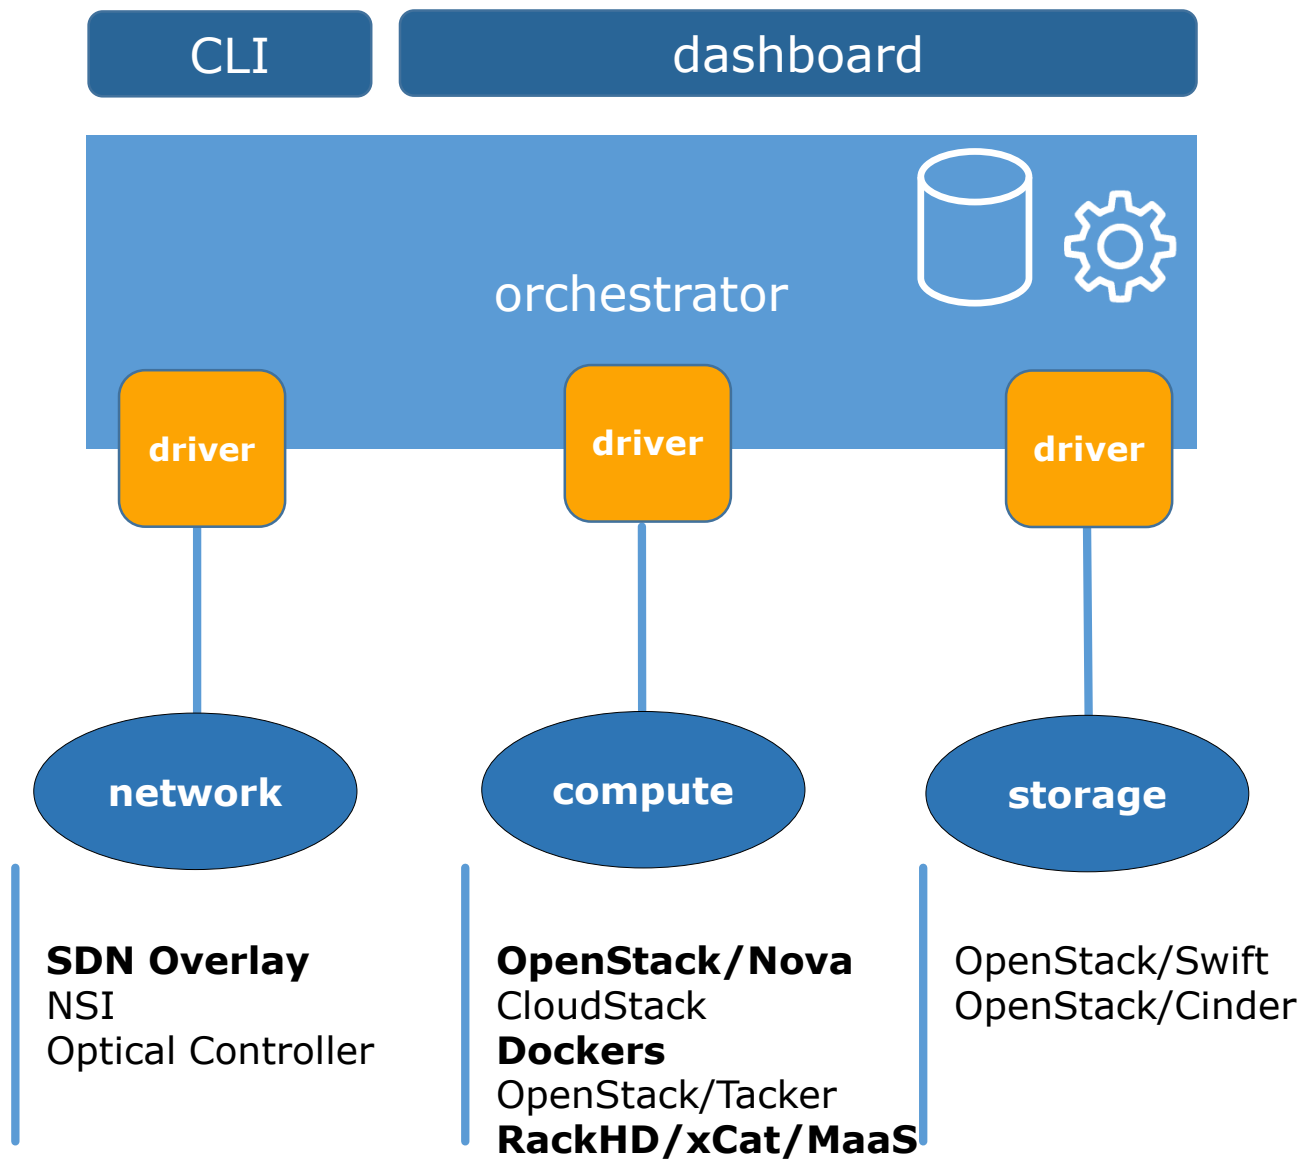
CLI

dashboard

orchestrator

driver

driver

driver

network

compute

storage

SDN Overlay
NSI
Optical Controller

OpenStack/Nova
CloudStack
Dockers
OpenStack/Tacker
RackHD/xCat/MaaS

OpenStack/Swift
OpenStack/Cinder